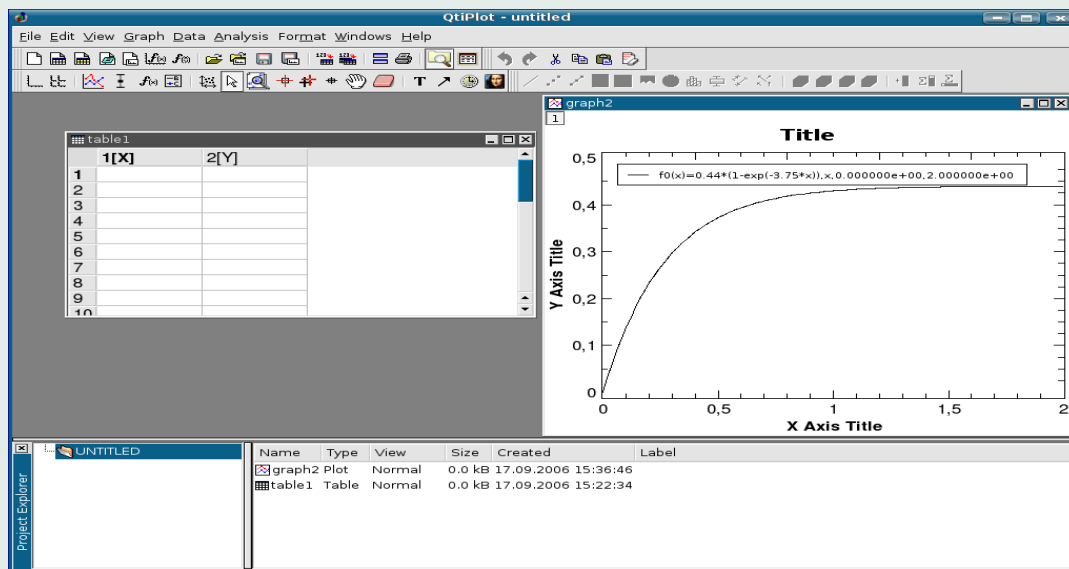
QtiPlot - untitled

File Edit View Graph Data Analysis Format Windows Help

table1

| | 1[X] | 2[Y] |
|---|---|---|
| 1 | | |
| 2 | | |
| 3 | | |
| 4 | | |
| 5 | | |
| 6 | | |
| 7 | | |
| 8 | | |
| 9 | | |
| 10 | | |

graph2

1

Title

f0(x)=0.44*(1-exp(-3.75*x)),x,0.000000e+00,2.000000e+00

Y Axis Title

0,5
0,4
0,3
0,2
0,1
0

0 0,5 1 1,5 2

X Axis Title

Project Explorer

UNTITLED

| Name | Type | View | Size | Created | Label |
|---|---|---|---|---|---|
| graph2 | Plot | Normal | 0.0 kB | 17.09.2006 15:36:46 | |
| table1 | Table | Normal | 0.0 kB | 17.09.2006 15:22:34 | |